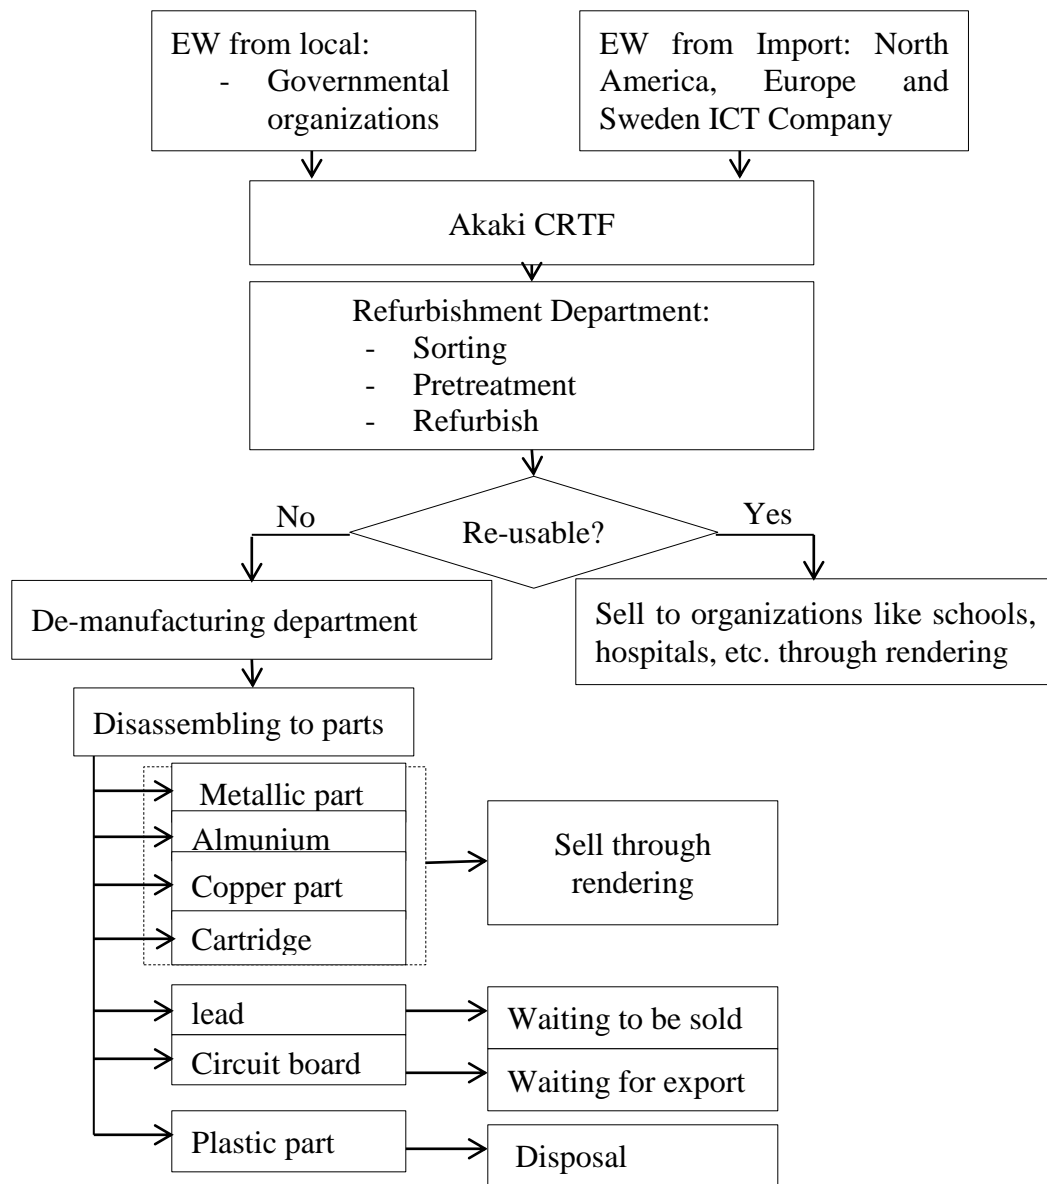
EW from local:
- Governmental organizations

EW from Import: North America, Europe and Sweden ICT Company

Akaki CRTF

Refurbishment Department:
- Sorting
- Pretreatment
- Refurbish

No

Re-usable?

Yes

De-manufacturing department

Sell to organizations like schools, hospitals, etc. through rendering

Disassembling to parts

Metallic part
Almunium
Copper part
Cartridge

Sell through rendering

lead
Circuit board

Waiting to be sold
Waiting for export

Plastic part

Disposal